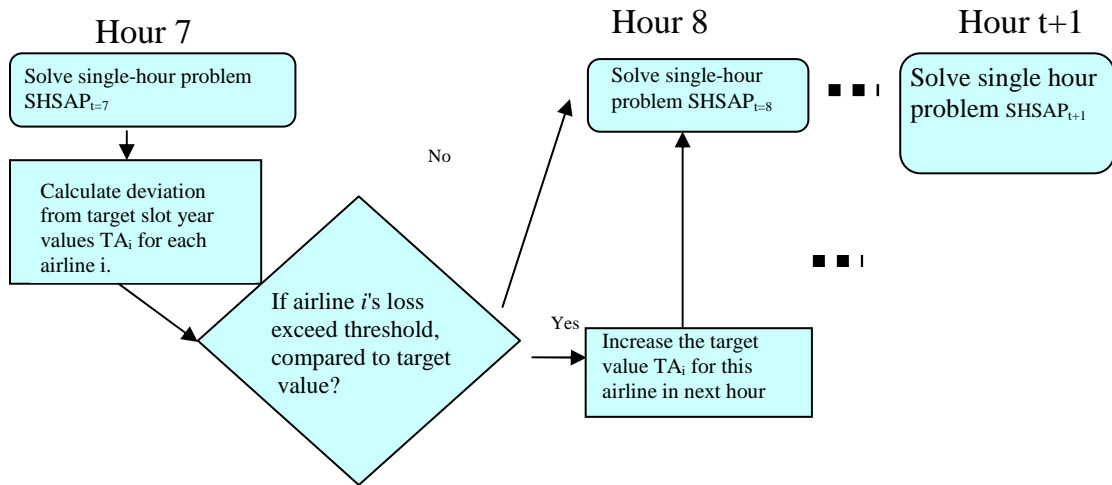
Hour 7

Solve single-hour problem $SHSAP_{t=7}$

Calculate deviation from target slot year values $TA_i$ for each airline i.

If airline $i$'s loss exceed threshold, compared to target value?

No

Yes

Hour 8

Solve single-hour problem $SHSAP_{t=8}$

Increase the target value $TA_i$ for this airline in next hour

Hour t+1

Solve single hour problem $SHSAP_{t+1}$